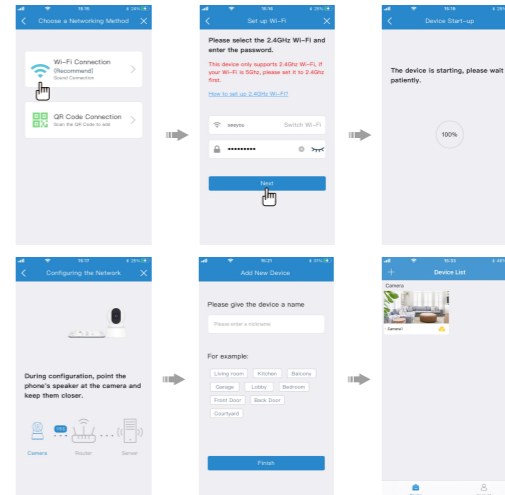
15:18

Choose a Networking Method

Wi-Fi Connection
(Recommend)
Sound Connection

QR Code Connection
Scan the QR Code to Add

15:18

Set up Wi-Fi

Please select the 2.4GHz Wi-Fi and enter the password.

This device only supports 2.4GHz Wi-Fi, if your Wi-Fi is 5Ghz, please set it to 2.4GHz first.

How to set up 2.4GHz Wi-Fi?

Switch Wi-Fi

Next

15:18

Device Start-up

The device is starting, please wait patiently.

100%

15:17

Configuring the Network

During configuration, point the phone's speaker at the camera and keep them closer.

Camera

Router

Server

15:21

Add New Device

Please give the device a name

Please enter a nickname

For example:

Living room
Kitchen
Balcony
Garage
Lobby
Bedroom
Front Door
Back Door
Courtyard

Finish

15:22

Device List

Camera

Camera1